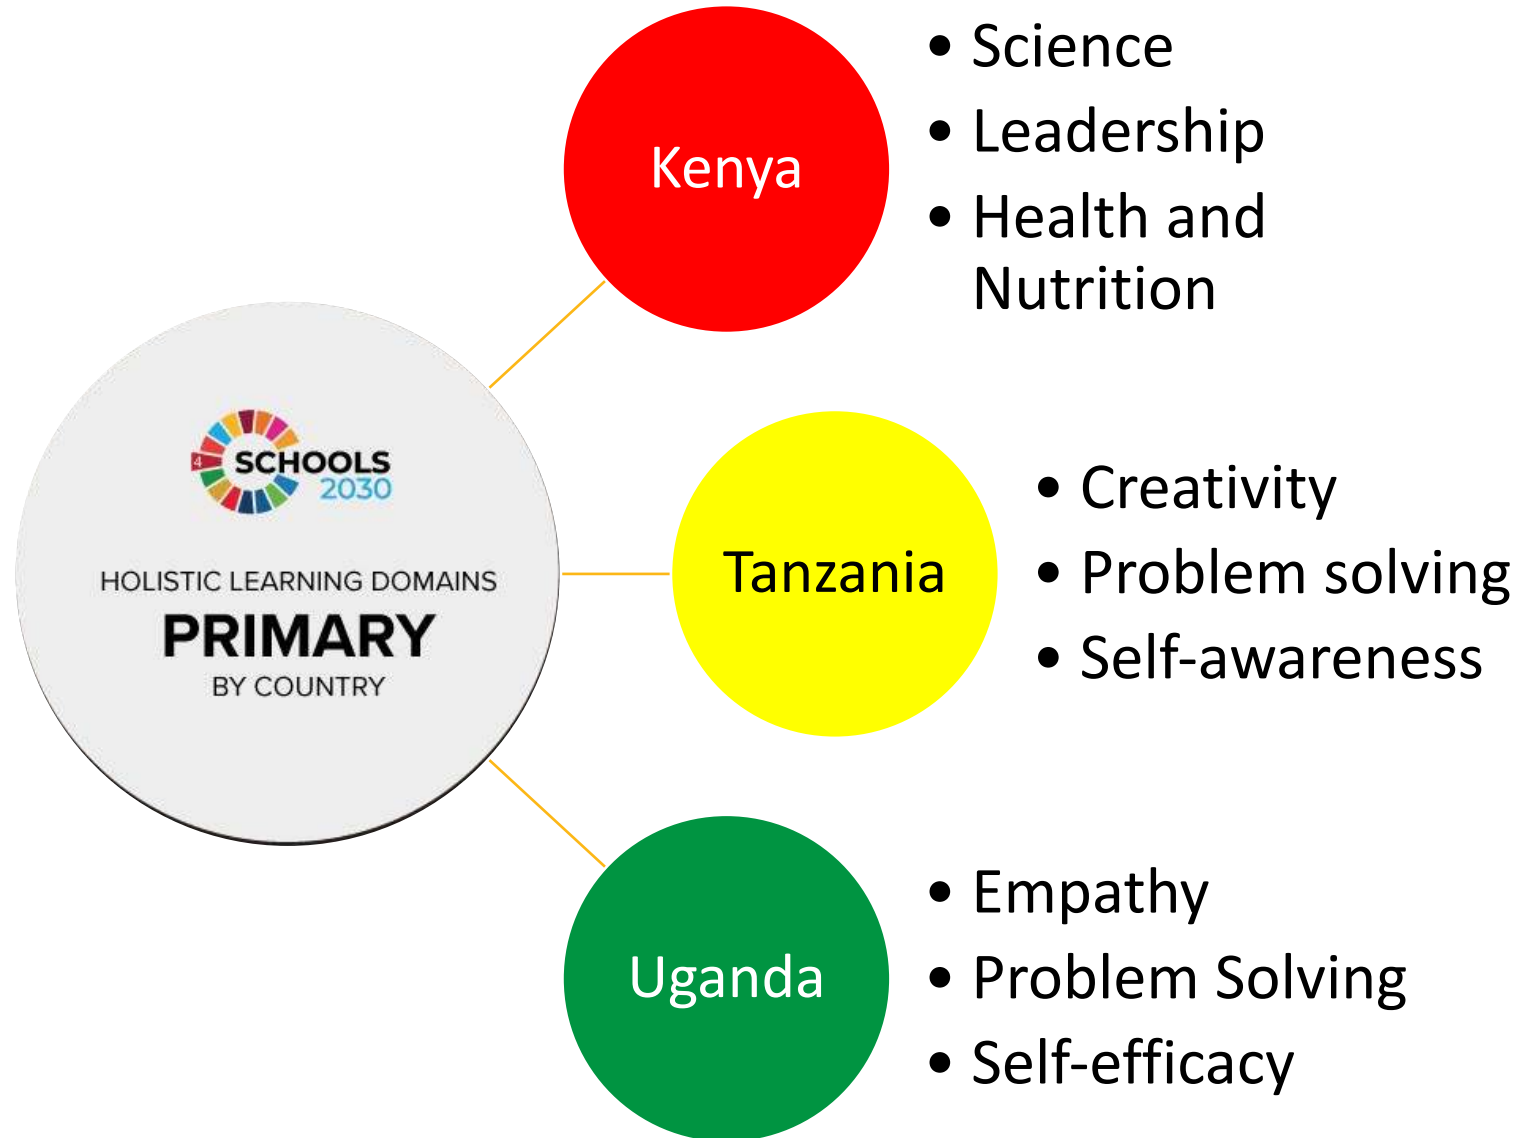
SCHOOLS 2030

HOLISTIC LEARNING DOMAINS
PRIMARY
BY COUNTRY

Kenya

• Science
• Leadership
• Health and Nutrition

Tanzania

• Creativity
• Problem solving
• Self-awareness

Uganda

• Empathy
• Problem Solving
• Self-efficacy